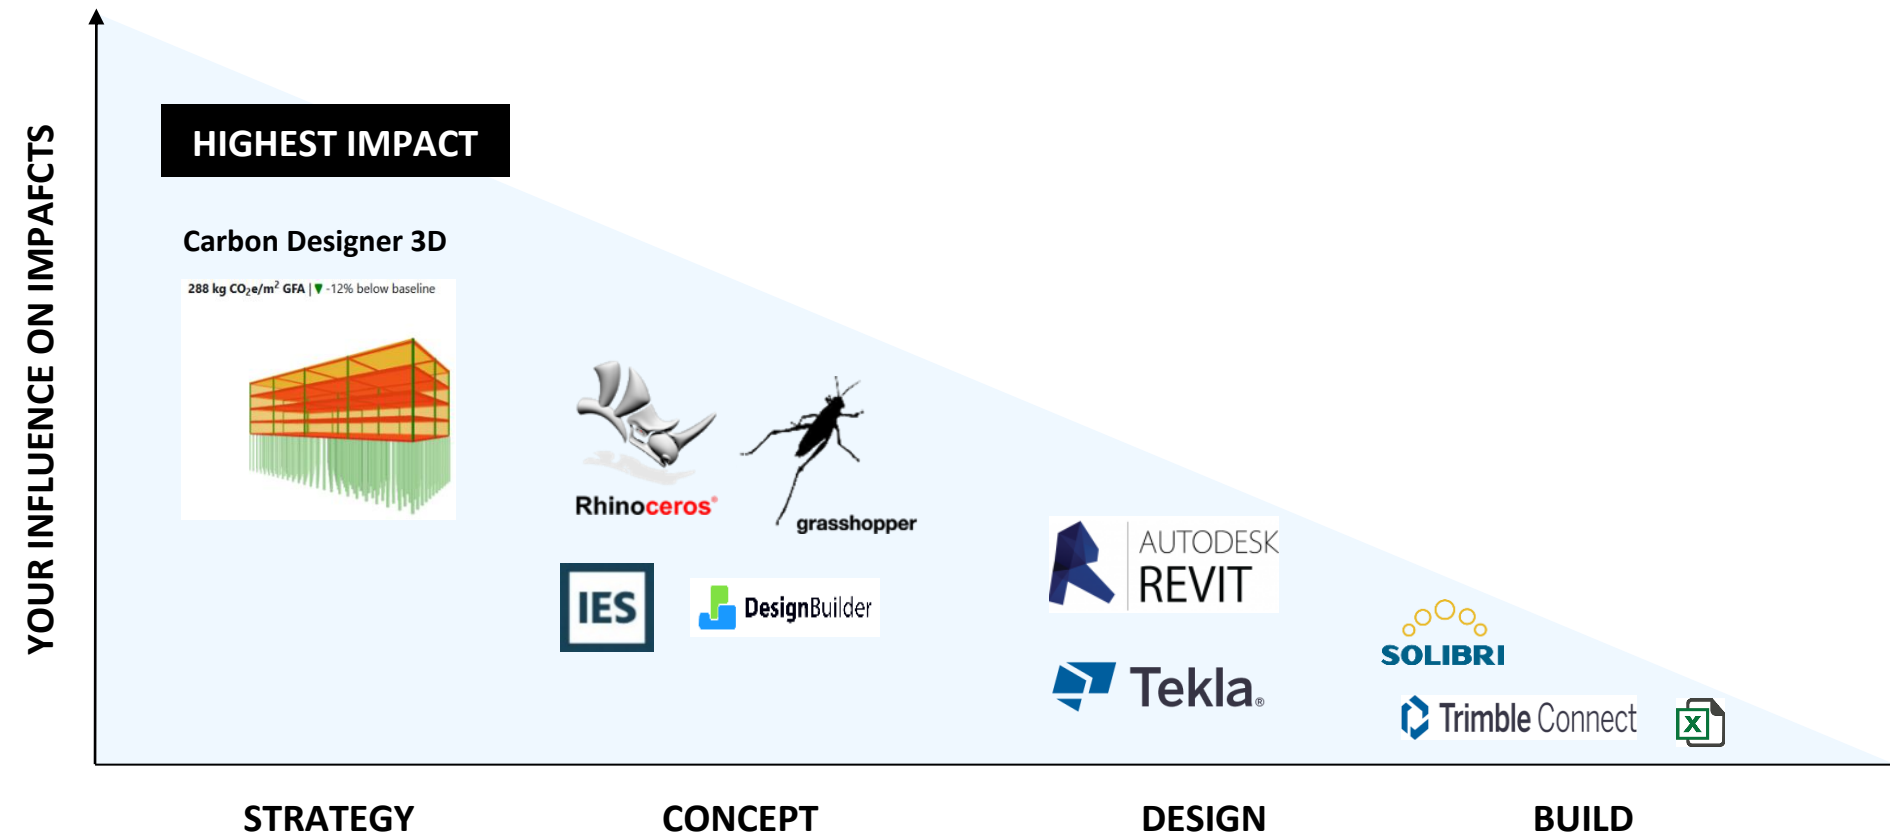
YOUR INFLUENCE ON IMPAFCTS

HIGHEST IMPACT

Carbon Designer 3D

288 kg $CO_2e/m^2$ GFA | ▼ -12% below baseline

Rhinoceros®

grasshopper

IES

DesignBuilder

AUTODESK REVIT

Tekla®

SOLIBRI

Trimble Connect

X

STRATEGY

CONCEPT

DESIGN

BUILD